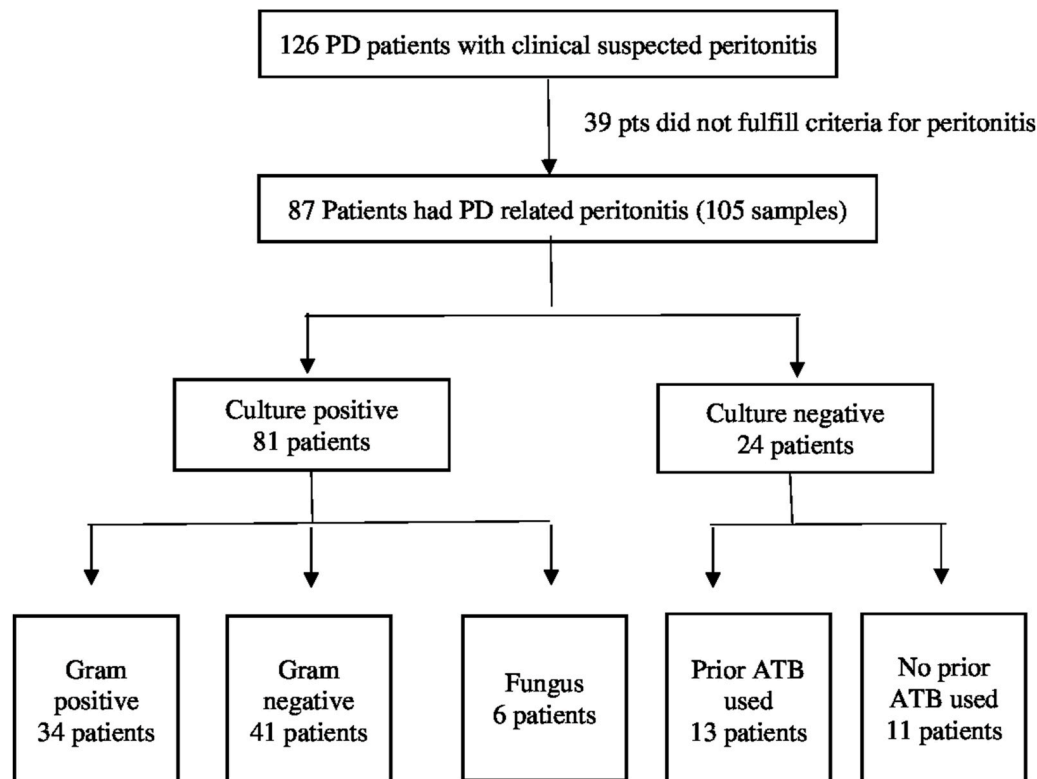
126 PD patients with clinical suspected peritonitis

39 pts did not fulfill criteria for peritonitis

87 Patients had PD related peritonitis (105 samples)

Culture positive
81 patients

Culture negative
24 patients

Gram positive
34 patients

Gram negative
41 patients

Fungus
6 patients

Prior ATB used
13 patients

No prior ATB used
11 patients